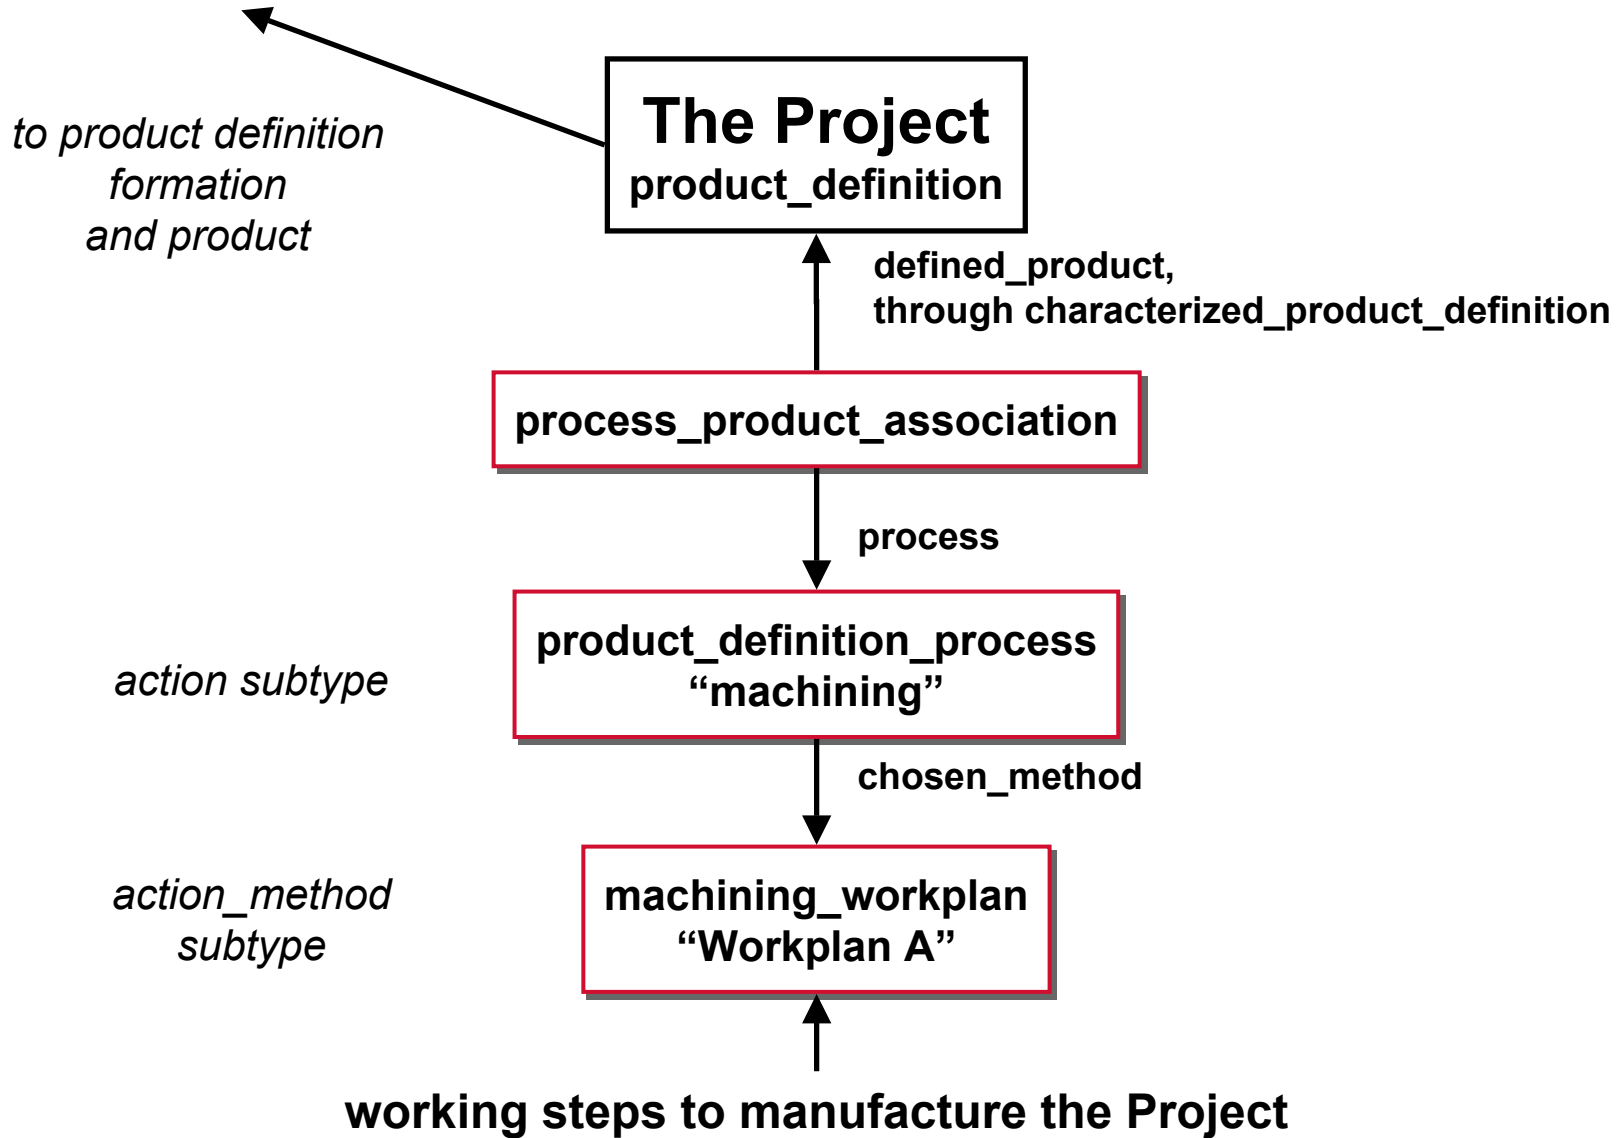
to product definition formation and product

The Project
product_definition

defined_product,
through characterized_product_definition

process_product_association

process

action subtype

product_definition_process
“machining”

chosen_method

action_method subtype

machining_workplan
“Workplan A”

working steps to manufacture the Project